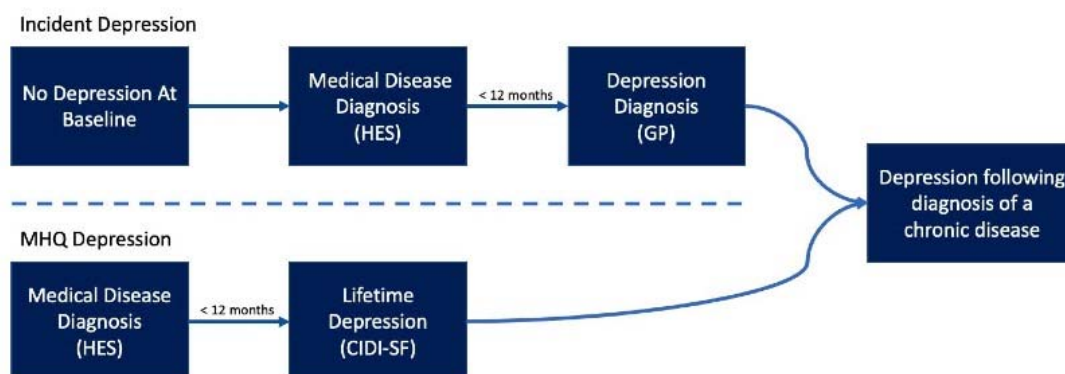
Incident Depression

No Depression At Baseline

Medical Disease Diagnosis (HES)

< 12 months

Depression Diagnosis (GP)

Depression following diagnosis of a chronic disease

MHQ Depression

Medical Disease Diagnosis (HES)

< 12 months

Lifetime Depression (CIDI-SF)